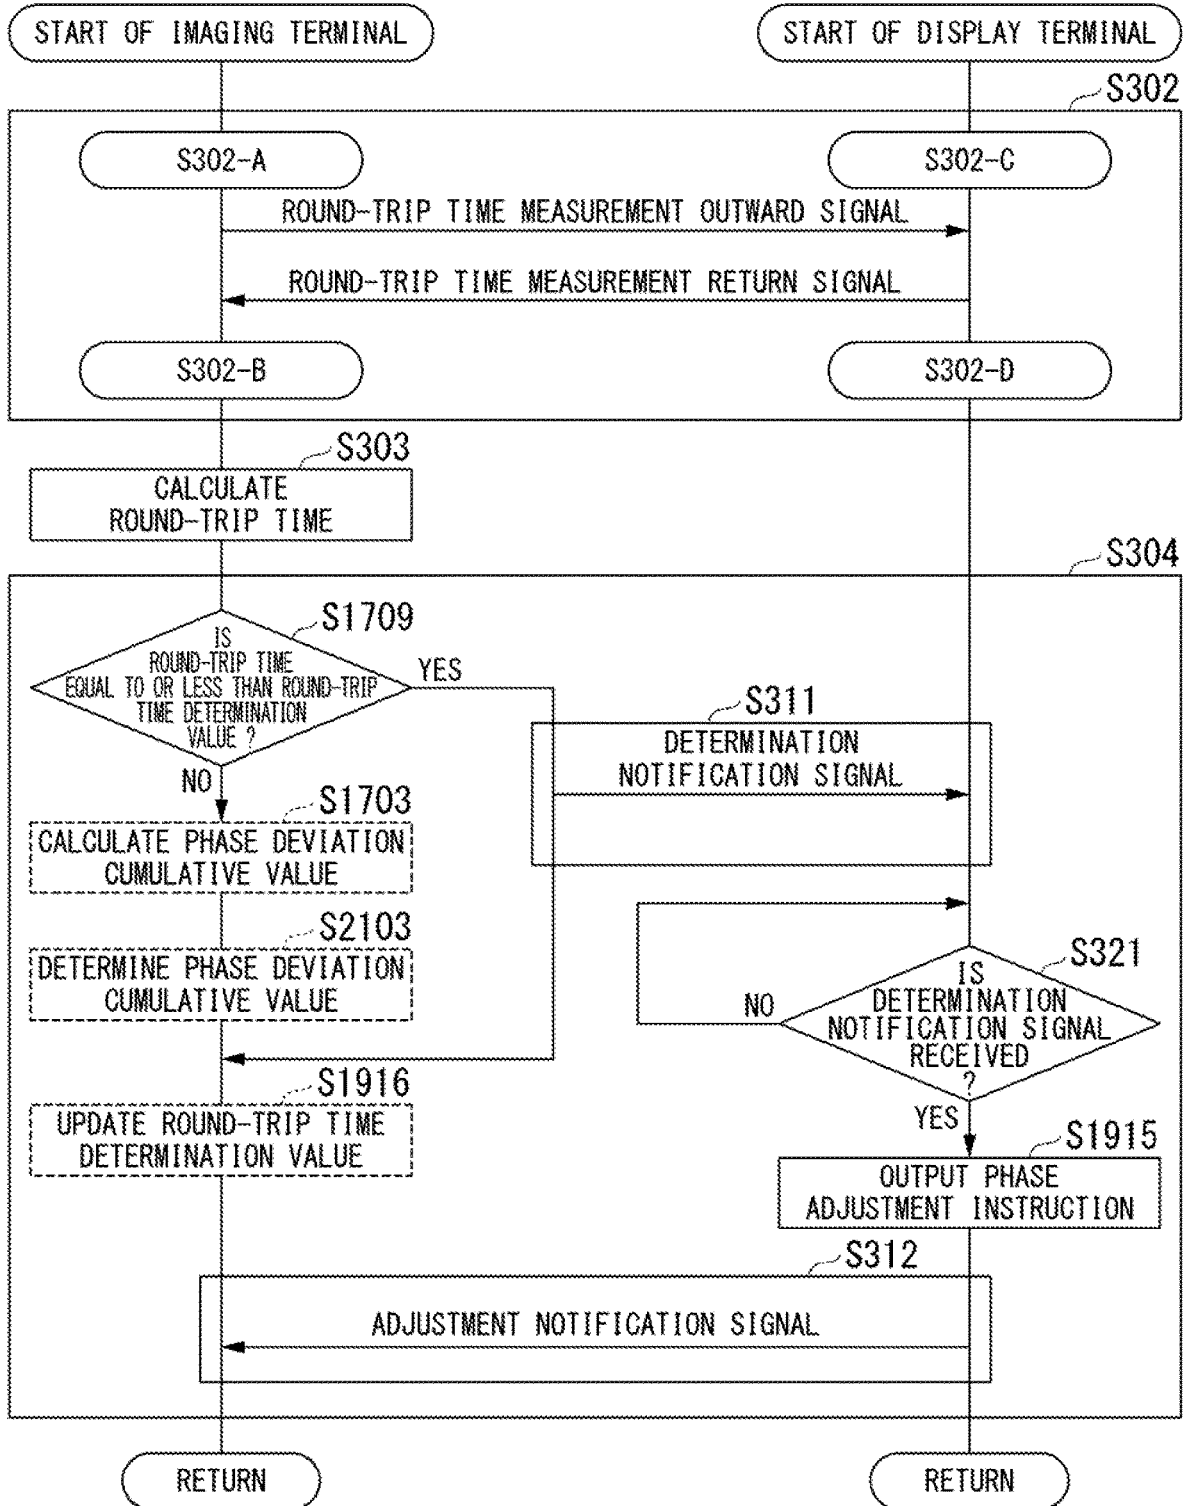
START OF IMAGING TERMINAL

START OF DISPLAY TERMINAL

S302

S302-A

S302-C

ROUND-TRIP TIME MEASUREMENT OUTWARD SIGNAL

ROUND-TRIP TIME MEASUREMENT RETURN SIGNAL

S302-B

S302-D

S303

CALCULATE ROUND-TRIP TIME

S304

S1709

IS ROUND-TRIP TIME EQUAL TO OR LESS THAN ROUND-TRIP TIME DETERMINATION VALUE ?

YES

NO

S311

DETERMINATION NOTIFICATION SIGNAL

S1703

CALCULATE PHASE DEVIATION CUMULATIVE VALUE

S2103

DETERMINE PHASE DEVIATION CUMULATIVE VALUE

S321

IS DETERMINATION NOTIFICATION SIGNAL RECEIVED ?

NO

YES

S1916

UPDATE ROUND-TRIP TIME DETERMINATION VALUE

S1915

OUTPUT PHASE ADJUSTMENT INSTRUCTION

S312

ADJUSTMENT NOTIFICATION SIGNAL

RETURN

RETURN